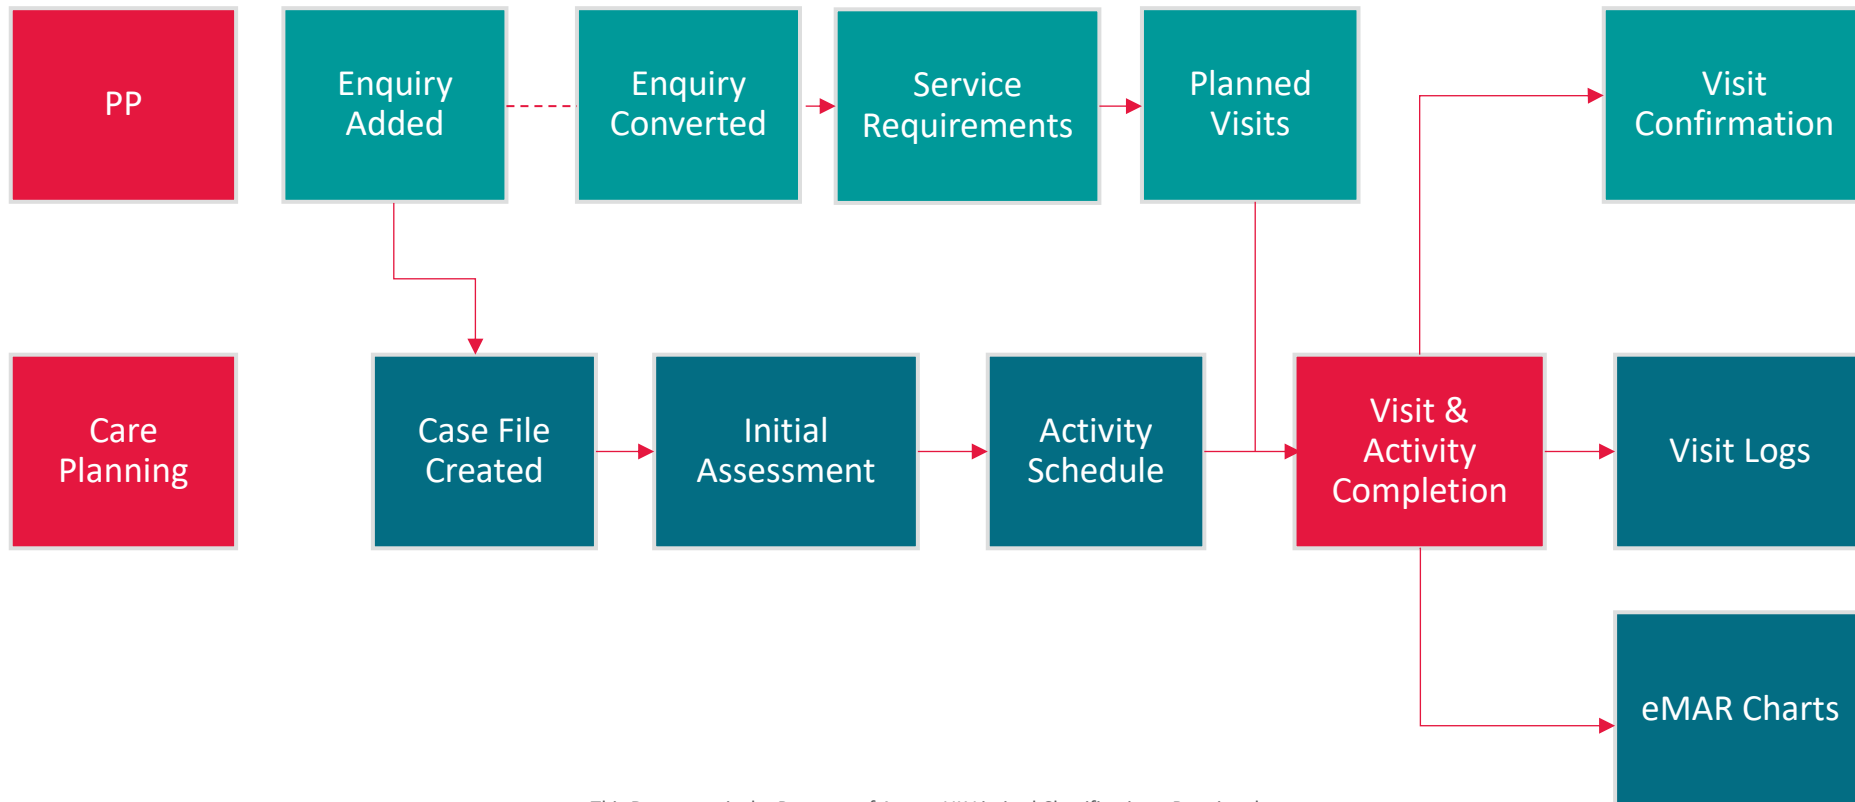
PP

Enquiry Added

Enquiry Converted

Service Requirements

Planned Visits

Visit Confirmation

Care Planning

Case File Created

Initial Assessment

Activity Schedule

Visit & Activity Completion

Visit Logs

eMAR Charts

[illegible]